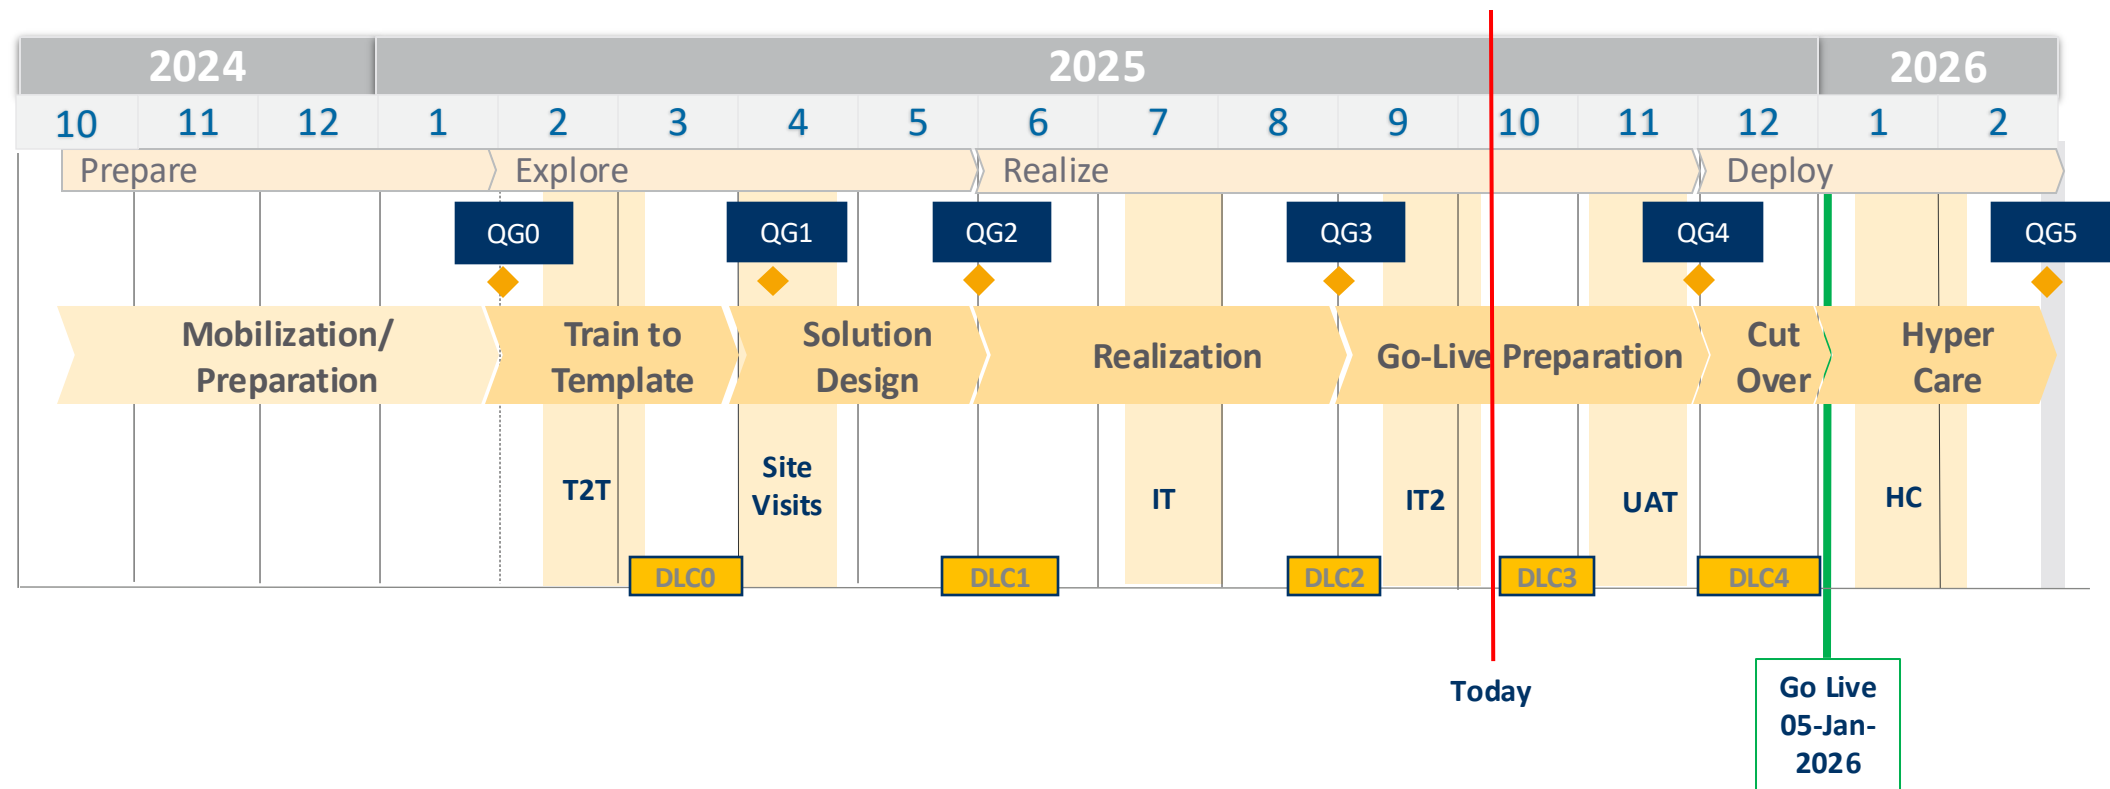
| 2024 | | | 2025 | | | | | | | | | | | | 2026 | |
|---|---|---|---|---|---|---|---|---|---|---|---|---|---|---|---|---|
| 10 | 11 | 12 | 1 | 2 | 3 | 4 | 5 | 6 | 7 | 8 | 9 | 10 | 11 | 12 | 1 | 2 |

Prepare
Explore
Realize
Deploy

QG0
QG1
QG2
QG3
QG4
QG5

Mobilization/ Preparation
Train to Template
Solution Design
Realization
Go-Live Preparation
Cut Over
Hyper Care

T2T
Site Visits
IT
IT2
UAT
HC

DLC0
DLC1
DLC2
DLC3
DLC4

Today

Go Live 05-Jan-2026